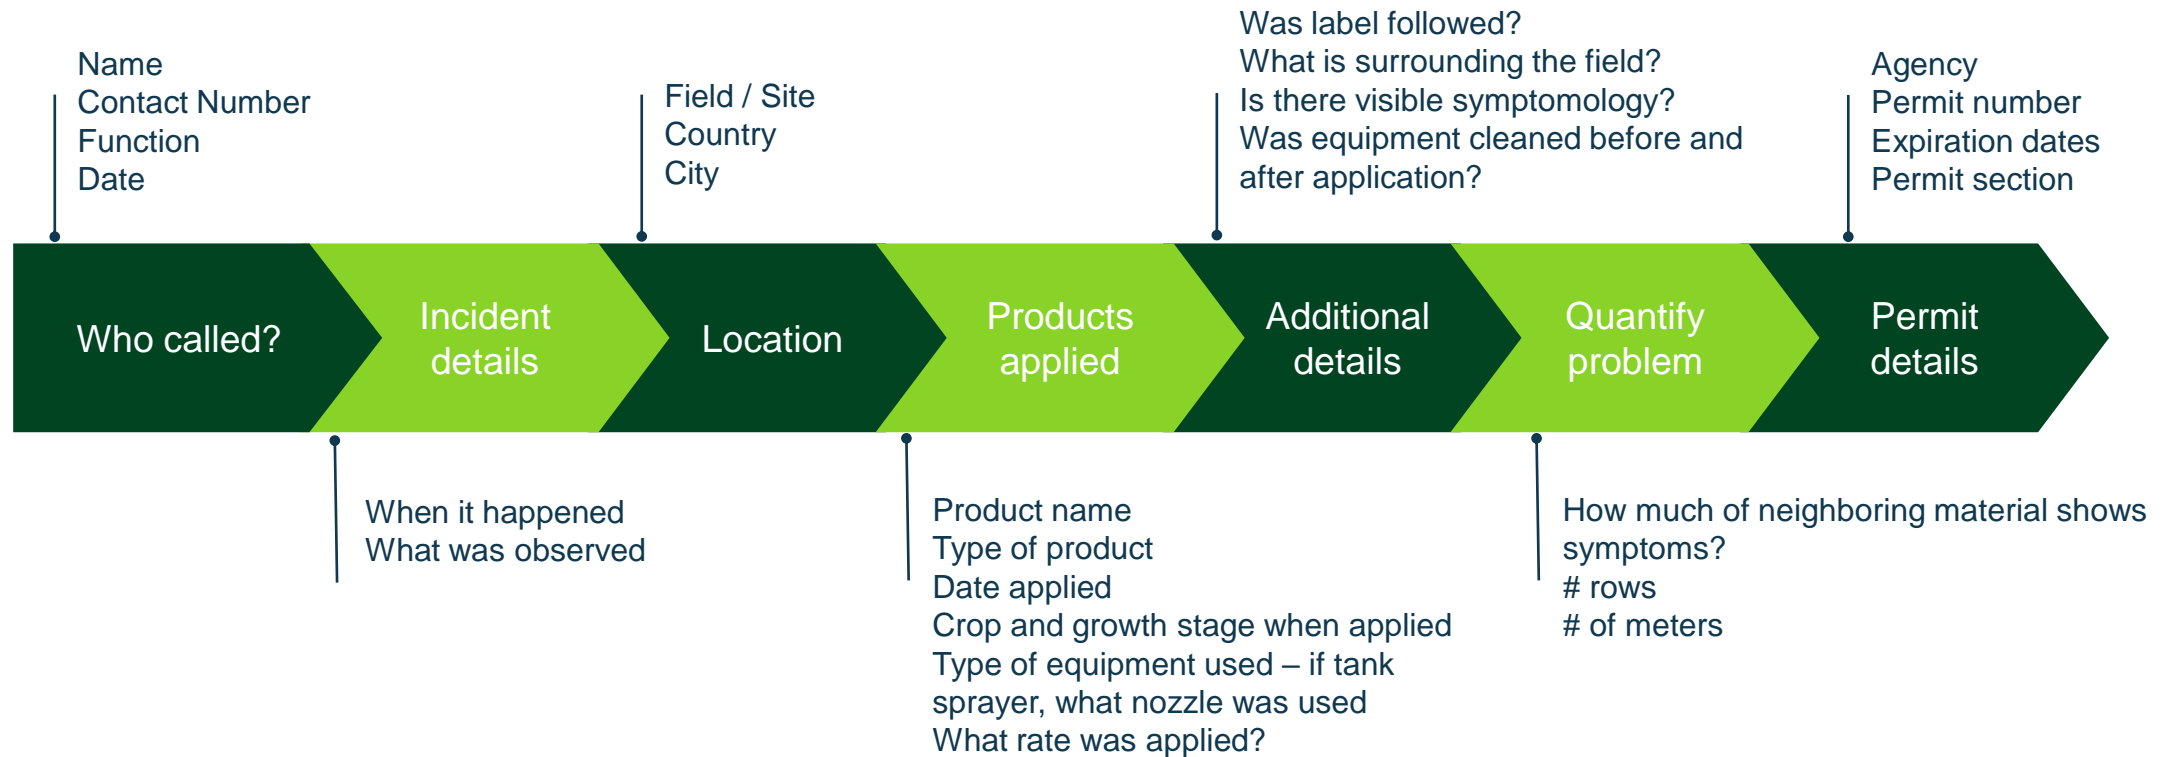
Name
Contact Number
Function
Date

Field / Site
Country
City

Was label followed?
What is surrounding the field?
Is there visible symptomology?
Was equipment cleaned before and after application?

Agency
Permit number
Expiration dates
Permit section

Who called?

Incident details

Location

Products applied

Additional details

Quantify problem

Permit details

When it happened
What was observed

Product name
Type of product
Date applied
Crop and growth stage when applied
Type of equipment used – if tank sprayer, what nozzle was used
What rate was applied?

How much of neighboring material shows symptoms?
# rows
# of meters